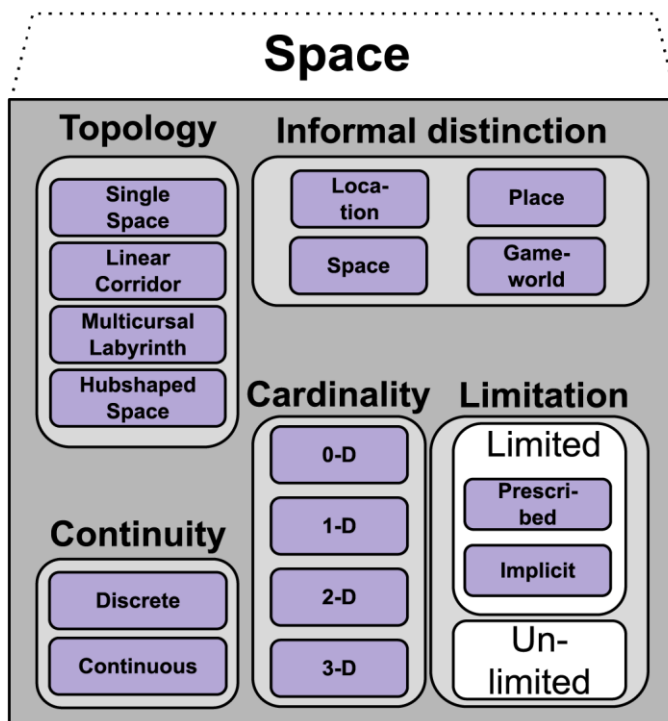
Space

Topology

Single Space

Linear Corridor

Multicursal Labyrinth

Hubshaped Space

Informal distinction

Location

Place

Space

Gameworld

Cardinality

0-D

1-D

2-D

3-D

Limitation

Limited

Prescribed

Implicit

Unlimited

Continuity

Discrete

Continuous